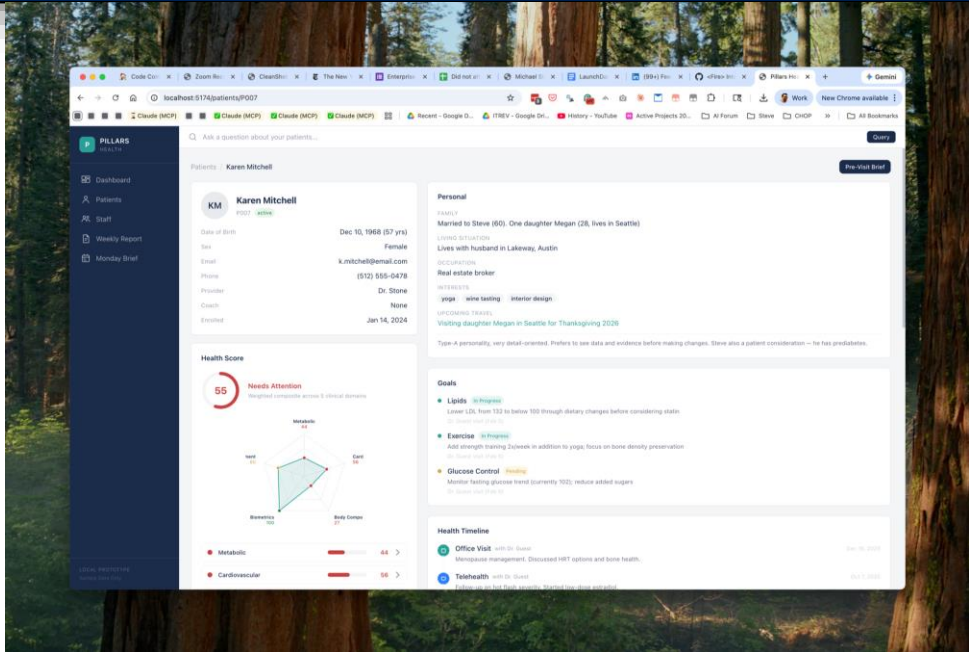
Code Cr | Zoom Re | CleanShi | The New | Enterpri | Did not | Michael | LaunchD | (99+) Fe | <File> | Pillars H | + | Gemini

localhost:5174/patients/P007

Work | New Chrome available

Claude (MCP) | Claude (MCP) | Claude (MCP) | Claude (MCP) | Recent - Google D... | ITREV - Google Dri... | History - YouTube | Active Projects 20... | AI Forum | Steve | CHOP | All Bookmarks

PILLARS HEALTH

Ask a question about your patients...

Query

Dashboard
Patients
Staff
Weekly Report
Monday Brief

Patients / Karen Mitchell

Pre-Visit Brief

KM
Karen Mitchell
P007 active

Date of Birth Dec 10, 1968 (57 yrs)
Sex Female
Email k.mitchell@email.com
Phone (512) 555-0478
Provider Dr. Stone
Coach None
Enrolled Jan 14, 2024

Personal

FAMILY
Married to Steve (60). One daughter Megan (28, lives in Seattle)

LIVING SITUATION
Lives with husband in Lakeway, Austin

OCCUPATION
Real estate broker

INTERESTS
yoga wine tasting interior design

UPCOMING TRAVEL
Visiting daughter Megan in Seattle for Thanksgiving 2026

Type-A personality, very detail-oriented. Prefers to see data and evidence before making changes. Steve also a patient consideration — he has prediabetes.

Health Score

55 Needs Attention
Weighted composite across 5 clinical domains

Metabolic 44
Card 56
Body Comps 27
Biometrics 100
Horm 51

Goals

Lipids In Progress
Lower LDL from 132 to below 100 through dietary changes before considering statin

Exercise In Progress
Add strength training 2x/week in addition to yoga; focus on bone density preservation

Glucose Control Pending
Monitor fasting glucose trend (currently 102); reduce added sugars

Metabolic 44
Cardiovascular 56

Health Timeline

Office Visit with Dr. Guest
Menopause management. Discussed HRT options and bone health.

Telehealth with Dr. Guest
Follow-up on hot flash severity. Started low-dose estradiol.

LOCAL PROTOTYPE